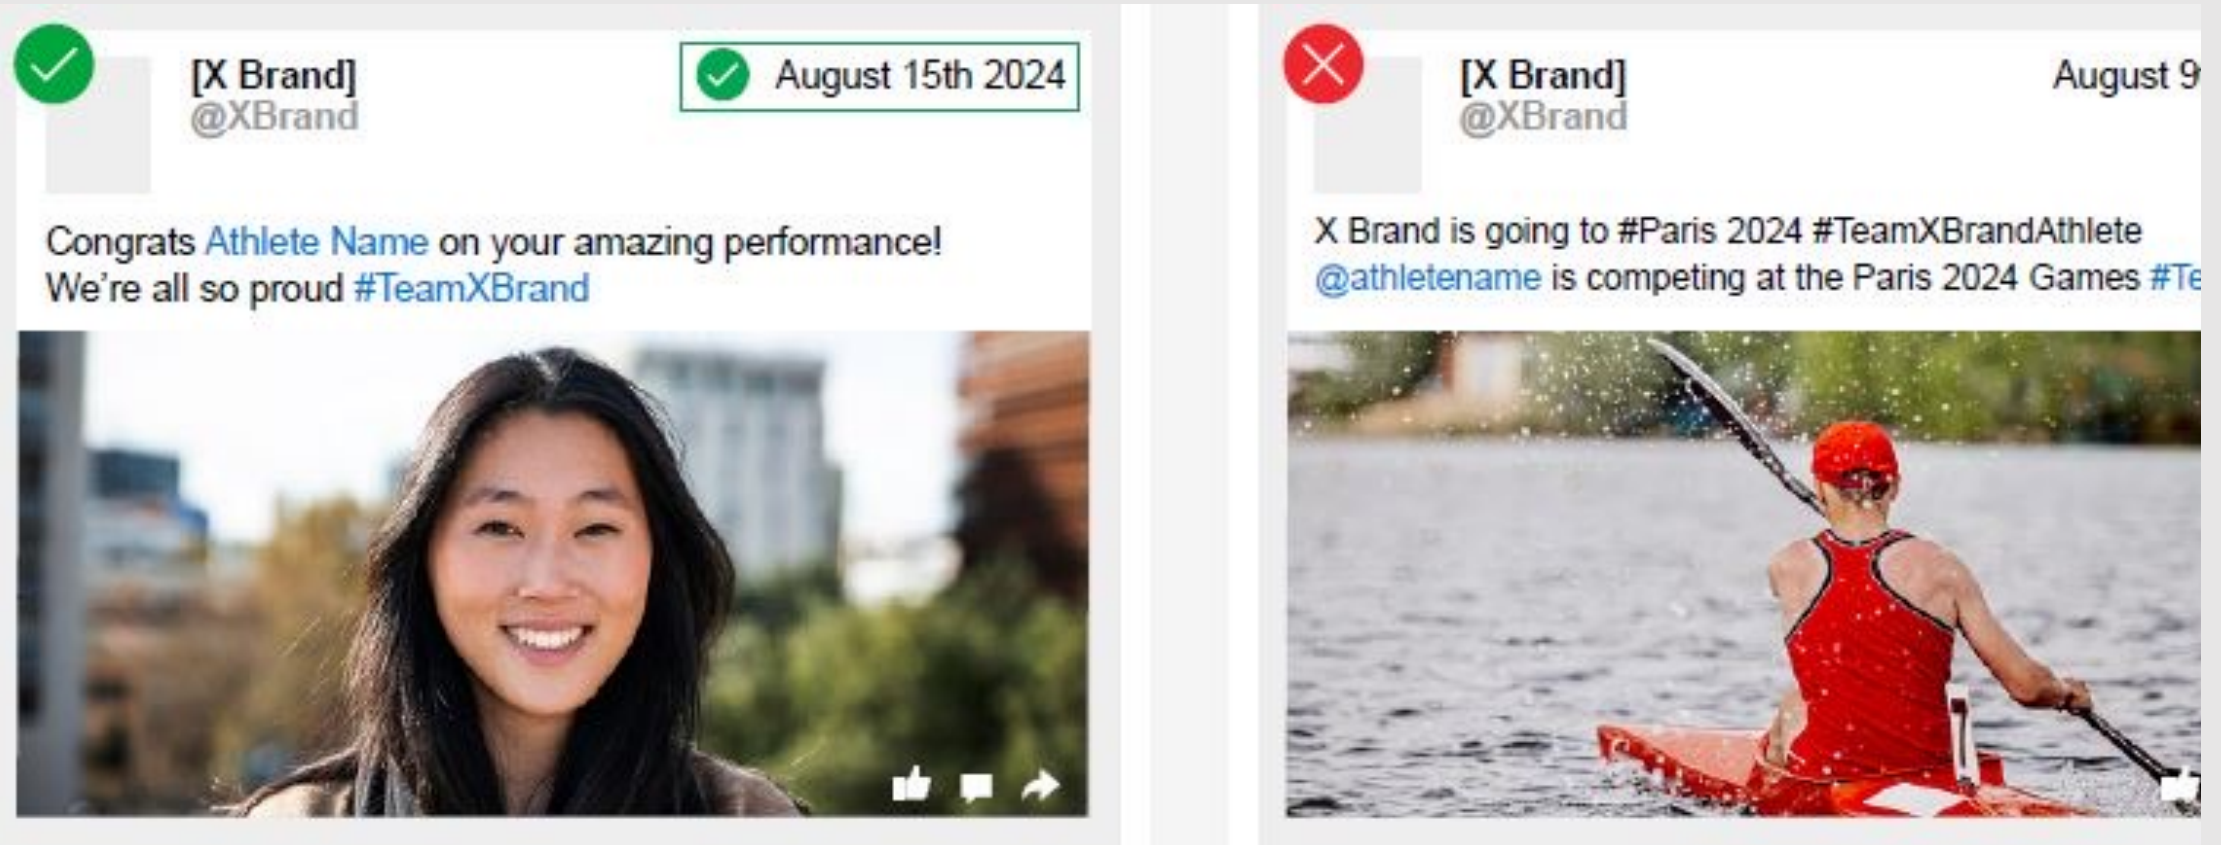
[X Brand]
@XBrand

August 15th 2024

Congrats Athlete Name on your amazing performance! We're all so proud #TeamXBrand

[X Brand]
@XBrand

August 9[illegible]

X Brand is going to #Paris 2024 #TeamXBrandAthlete @athletename is competing at the Paris 2024 Games #Te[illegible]